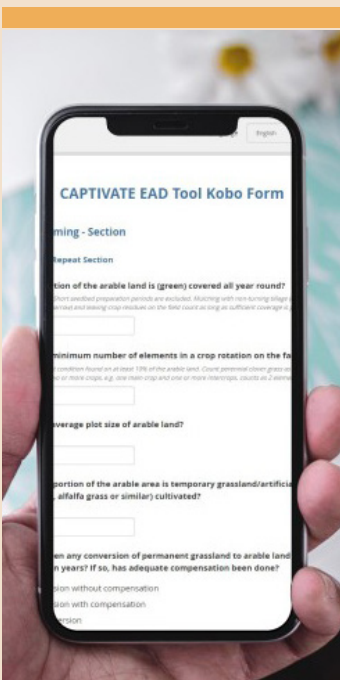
English

CAPTIVATE EAD Tool Kobo Form

ming - Section

Repeat Section

tion of the arable land is (green) covered all year round?

Short seedbed preparation periods are excluded. Mulching with non-turning tillage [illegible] erred and leaving crop residues on the field count as long as sufficient coverage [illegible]

minimum number of elements in a crop rotation on the fa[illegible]

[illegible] condition found on at least 10% of the arable land. Count perennial clover grass as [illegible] ed or more crops, e.g. one main crop and one or more intercrops, counts as 2 eleme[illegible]

verage plot size of arable land?

portion of the arable area is temporary grassland/artificia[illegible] , alfalfa grass or similar) cultivated?

en any conversion of permanent grassland to arable land n years? If so, has adequate compensation been done?

sion without compensation

sion with compensation

ersion